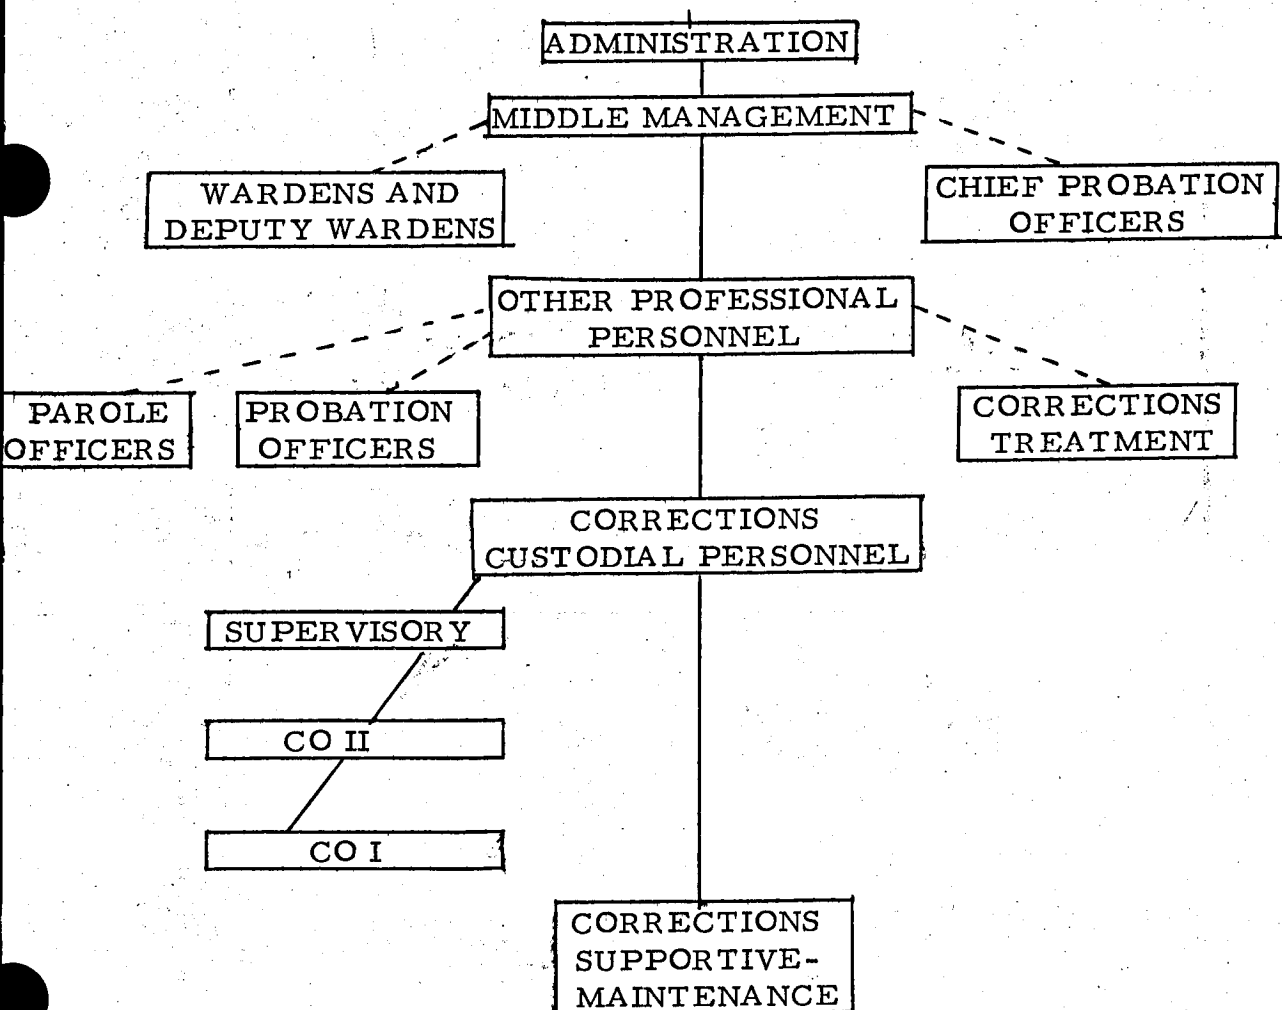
ADMINISTRATION

MIDDLE MANAGEMENT

WARDENS AND DEPUTY WARDENS

CHIEF PROBATION OFFICERS

OTHER PROFESSIONAL PERSONNEL

PAROLE OFFICERS

PROBATION OFFICERS

CORRECTIONS TREATMENT

CORRECTIONS CUSTODIAL PERSONNEL

SUPERVISORY

CO II

CO I

CORRECTIONS SUPPORTIVE-MAINTENANCE